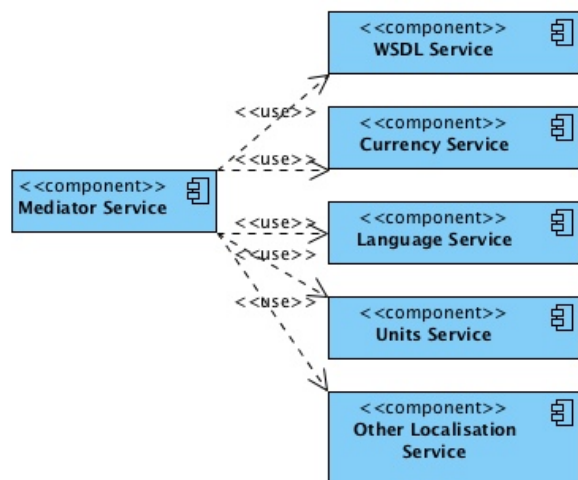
<<component>>
WSDL Service

<<component>>
Currency Service

<<component>>
Mediator Service

<<component>>
Language Service

<<component>>
Units Service

<<component>>
Other Localisation Service

<<use>>
<<use>>
<<use>>
<<use>>
<<use>>